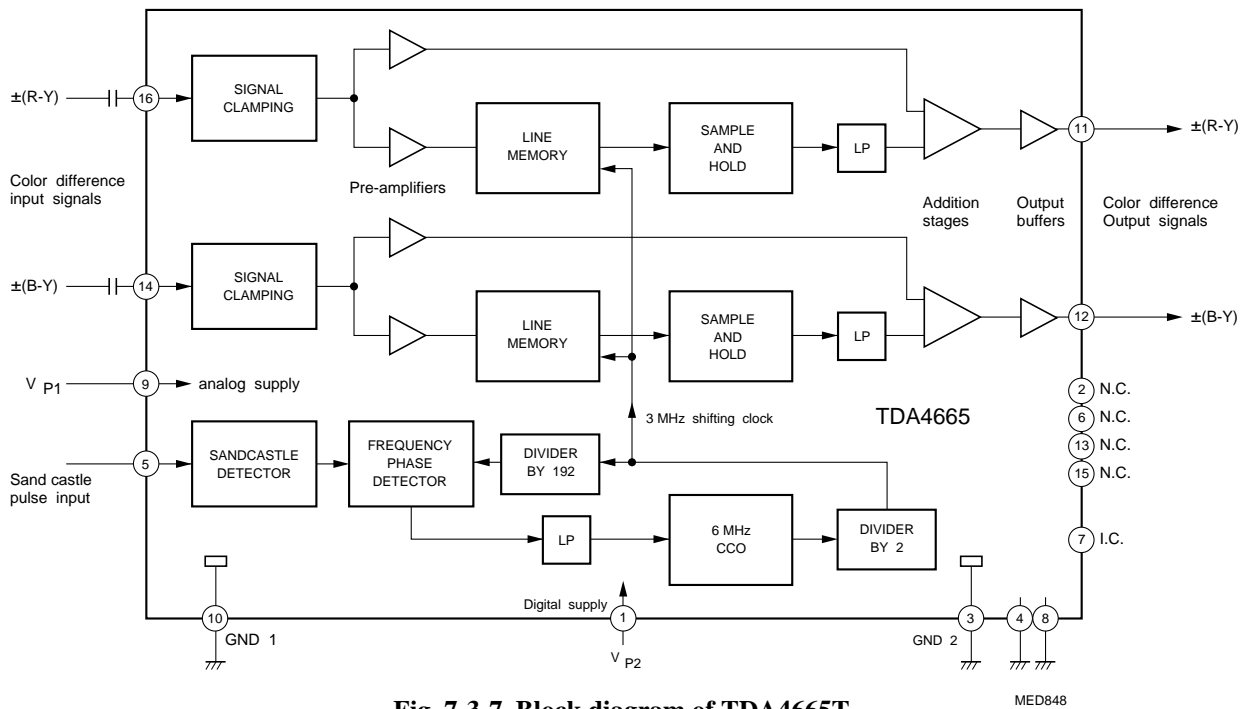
±(R-Y)
16
SIGNAL CLAMPING
LINE MEMORY
SAMPLE AND HOLD
LP
11
±(R-Y)
Color difference input signals
Pre-amplifiers
Addition stages
Output buffers
Color difference Output signals
±(B-Y)
14
SIGNAL CLAMPING
LINE MEMORY
SAMPLE AND HOLD
LP
12
±(B-Y)
$V_{P1}$
9
analog supply
2 N.C.
6 N.C.
13 N.C.
15 N.C.
3 MHz shifting clock
TDA4665
Sand castle pulse input
5
SANDCASTLE DETECTOR
FREQUENCY PHASE DETECTOR
DIVIDER BY 192
LP
6 MHz CCO
DIVIDER BY 2
7 I.C.
Digital supply
10
GND 1
1
$V_{P2}$
3
GND 2
4
8
MED848
Fig. 7.3.7 Block diagram of TDA4665T